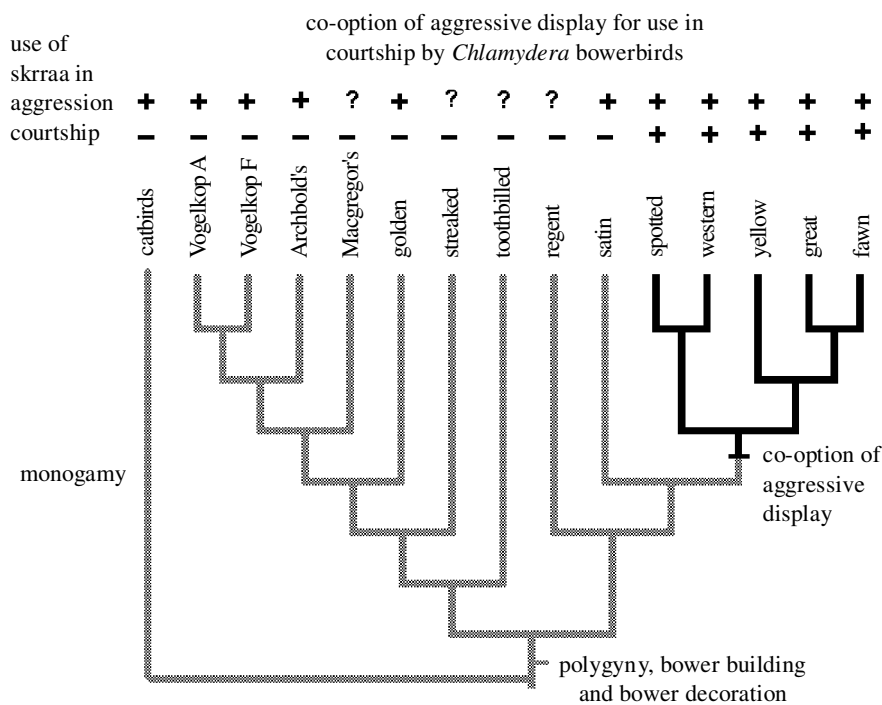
co-option of aggressive display for use in courtship by *Chlamydera* bowerbirds

use of skrraa in

| | catbirds | Vogelkop A | Vogelkop F | Archbold's | Macgregor's | golden | streaked | toothbilled | regent | satin | spotted | western | yellow | great | fawn |
|---|---|---|---|---|---|---|---|---|---|---|---|---|---|---|---|
| aggression | + | + | + | + | ? | + | ? | ? | ? | + | + | + | + | + | + |
| courtship | – | – | – | – | – | – | – | – | – | – | + | + | + | + | + |

monogamy

co-option of aggressive display

polygyny, bower building and bower decoration